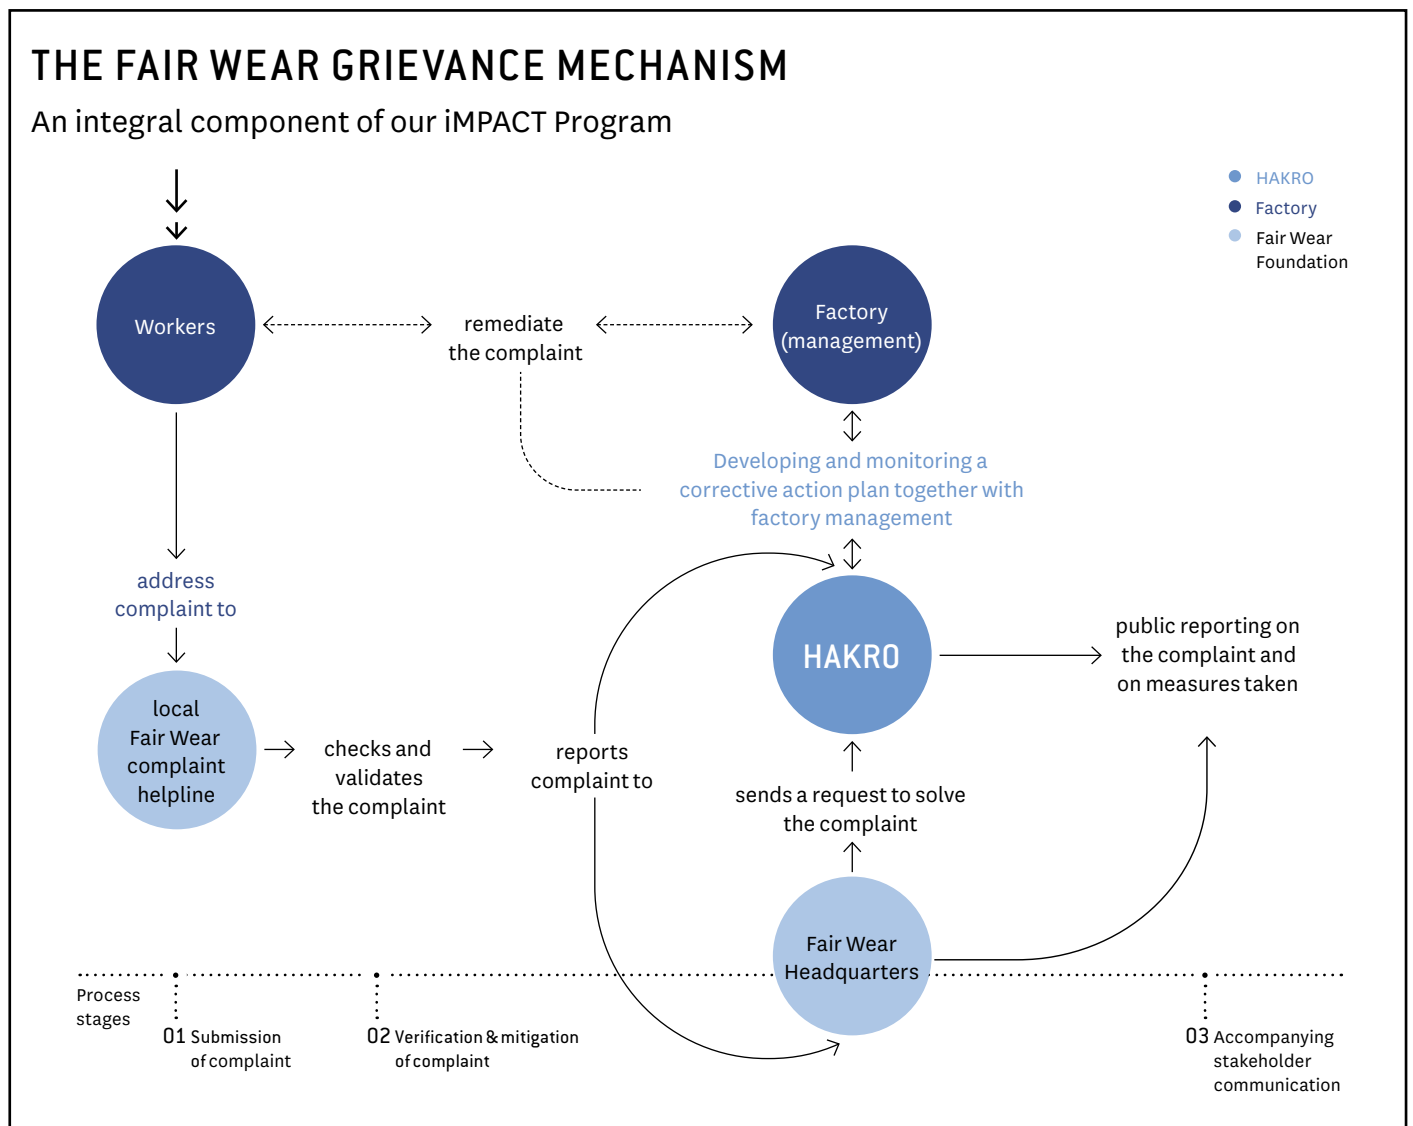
THE FAIR WEAR GRIEVANCE MECHANISM

An integral component of our iMPACT Program

HAKRO
Factory
Fair Wear Foundation

Workers

remediate the complaint

Factory (management)

Developing and monitoring a corrective action plan together with factory management

address complaint to

HAKRO

public reporting on the complaint and on measures taken

local Fair Wear complaint helpline

checks and validates the complaint

reports complaint to

sends a request to solve the complaint

Fair Wear Headquarters

Process stages

01 Submission of complaint

02 Verification & mitigation of complaint

03 Accompanying stakeholder communication